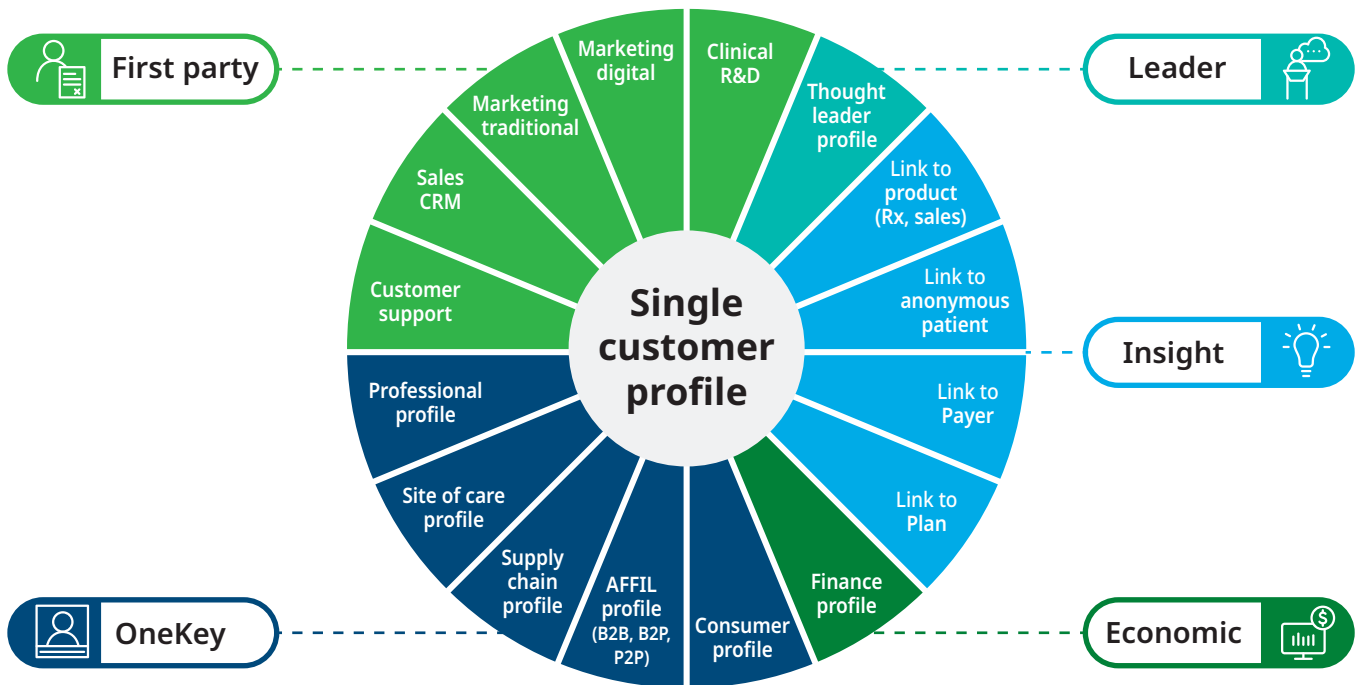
First party

Leader

Insight

OneKey

Economic

Single customer profile

Marketing digital

Clinical R&D

Thought leader profile

Link to product (Rx, sales)

Link to anonymous patient

Link to Payer

Link to Plan

Finance profile

Consumer profile

AFFIL profile (B2B, B2P, P2P)

Supply chain profile

Site of care profile

Professional profile

Customer support

Sales CRM

Marketing traditional